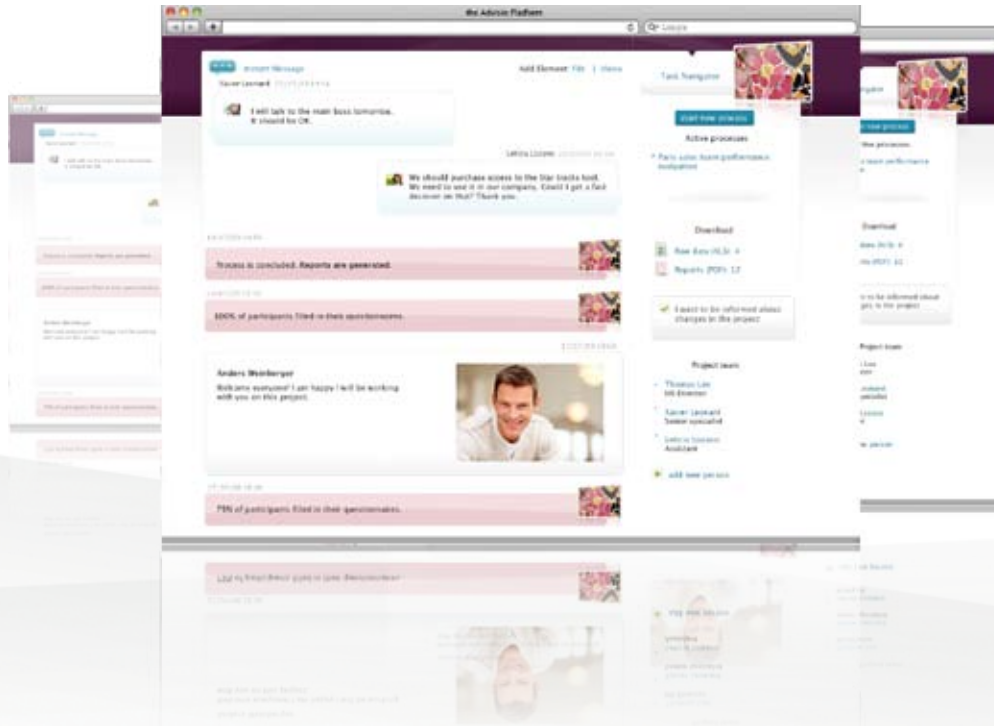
the Advisio Platform

Instant Message

Add Element: File | Memo

Xavier Leonard

I will talk to the main boss tomorrow. It should be OK.

Leticia Lozano

We should purchase access to the Star tracks tool. We need to use it in our company. Could I get a fast decision on that? Thank you.

Process is concluded. Reports are generated.

100% of participants filled in their questionnaires.

Anders Weinberger

Welcome everyone! I am happy I will be working with you on this project.

75% of participants filled in their questionnaires.

Task Navigator

Start new process

Active processes

Paris sales team performance evaluation

Download

Raw data (XLS) 4

Reports (PDF) 12

I want to be informed about changes in the project

Project team

Thomas Lee
HR Director

Xavier Leonard
Senior specialist

Leticia Lozano
Assistant

add new person